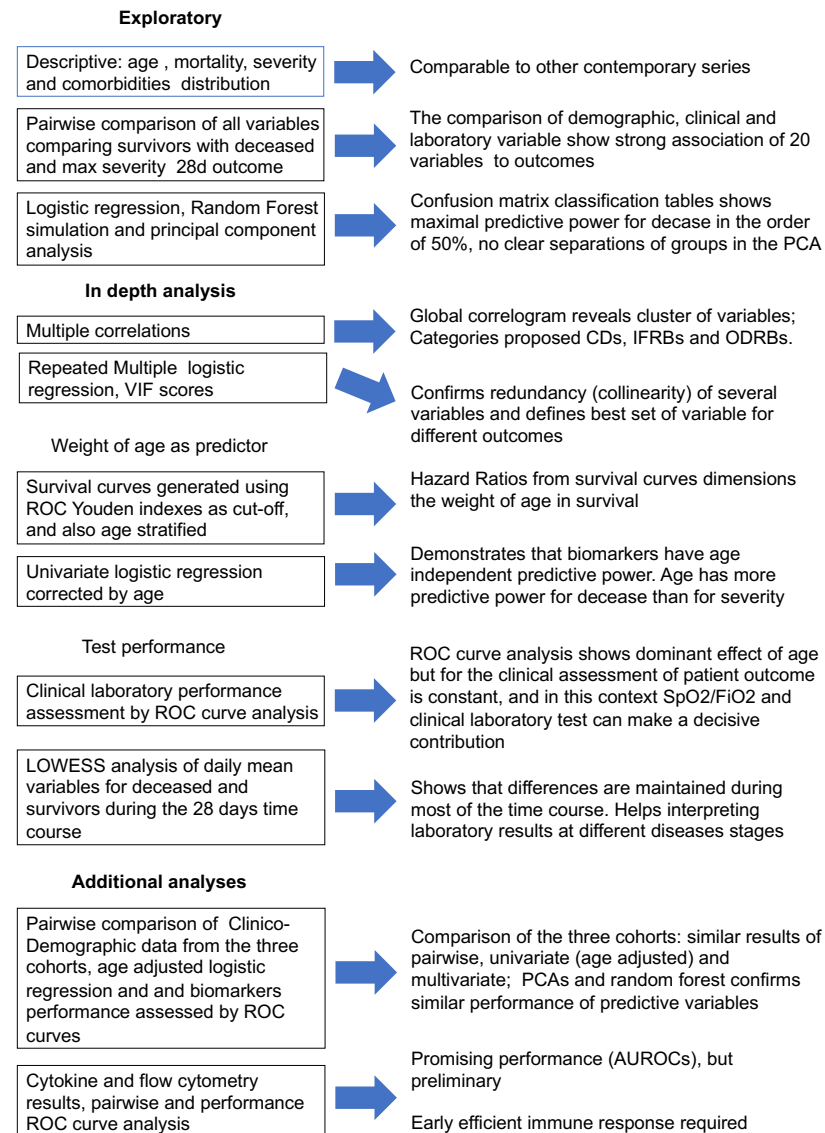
**Exploratory**

Descriptive: age , mortality, severity and comorbidities distribution

Comparable to other contemporary series

Pairwise comparison of all variables comparing survivors with deceased and max severity 28d outcome

The comparison of demographic, clinical and laboratory variable show strong association of 20 variables to outcomes

Logistic regression, Random Forest simulation and principal component analysis

Confusion matrix classification tables shows maximal predictive power for decase in the order of 50%, no clear separations of groups in the PCA

**In depth analysis**

Multiple correlations

Global correlogram reveals cluster of variables; Categories proposed CDs, IFRBs and ODRBs.

Repeated Multiple logistic regression, VIF scores

Confirms redundancy (collinearity) of several variables and defines best set of variable for different outcomes

Weight of age as predictor

Survival curves generated using ROC Youden indexes as cut-off, and also age stratified

Hazard Ratios from survival curves dimensions the weight of age in survival

Univariate logistic regression corrected by age

Demonstrates that biomarkers have age independent predictive power. Age has more predictive power for decease than for severity

Test performance

Clinical laboratory performance assessment by ROC curve analysis

ROC curve analysis shows dominant effect of age but for the clinical assessment of patient outcome is constant, and in this context SpO2/FiO2 and clinical laboratory test can make a decisive contribution

LOWESS analysis of daily mean variables for deceased and survivors during the 28 days time course

Shows that differences are maintained during most of the time course. Helps interpreting laboratory results at different diseases stages

**Additional analyses**

Pairwise comparison of Clinico-Demographic data from the three cohorts, age adjusted logistic regression and and biomarkers performance assessed by ROC curves

Comparison of the three cohorts: similar results of pairwise, univariate (age adjusted) and multivariate; PCAs and random forest confirms similar performance of predictive variables

Cytokine and flow cytometry results, pairwise and performance ROC curve analysis

Promising performance (AUROCs), but preliminary

Early efficient immune response required